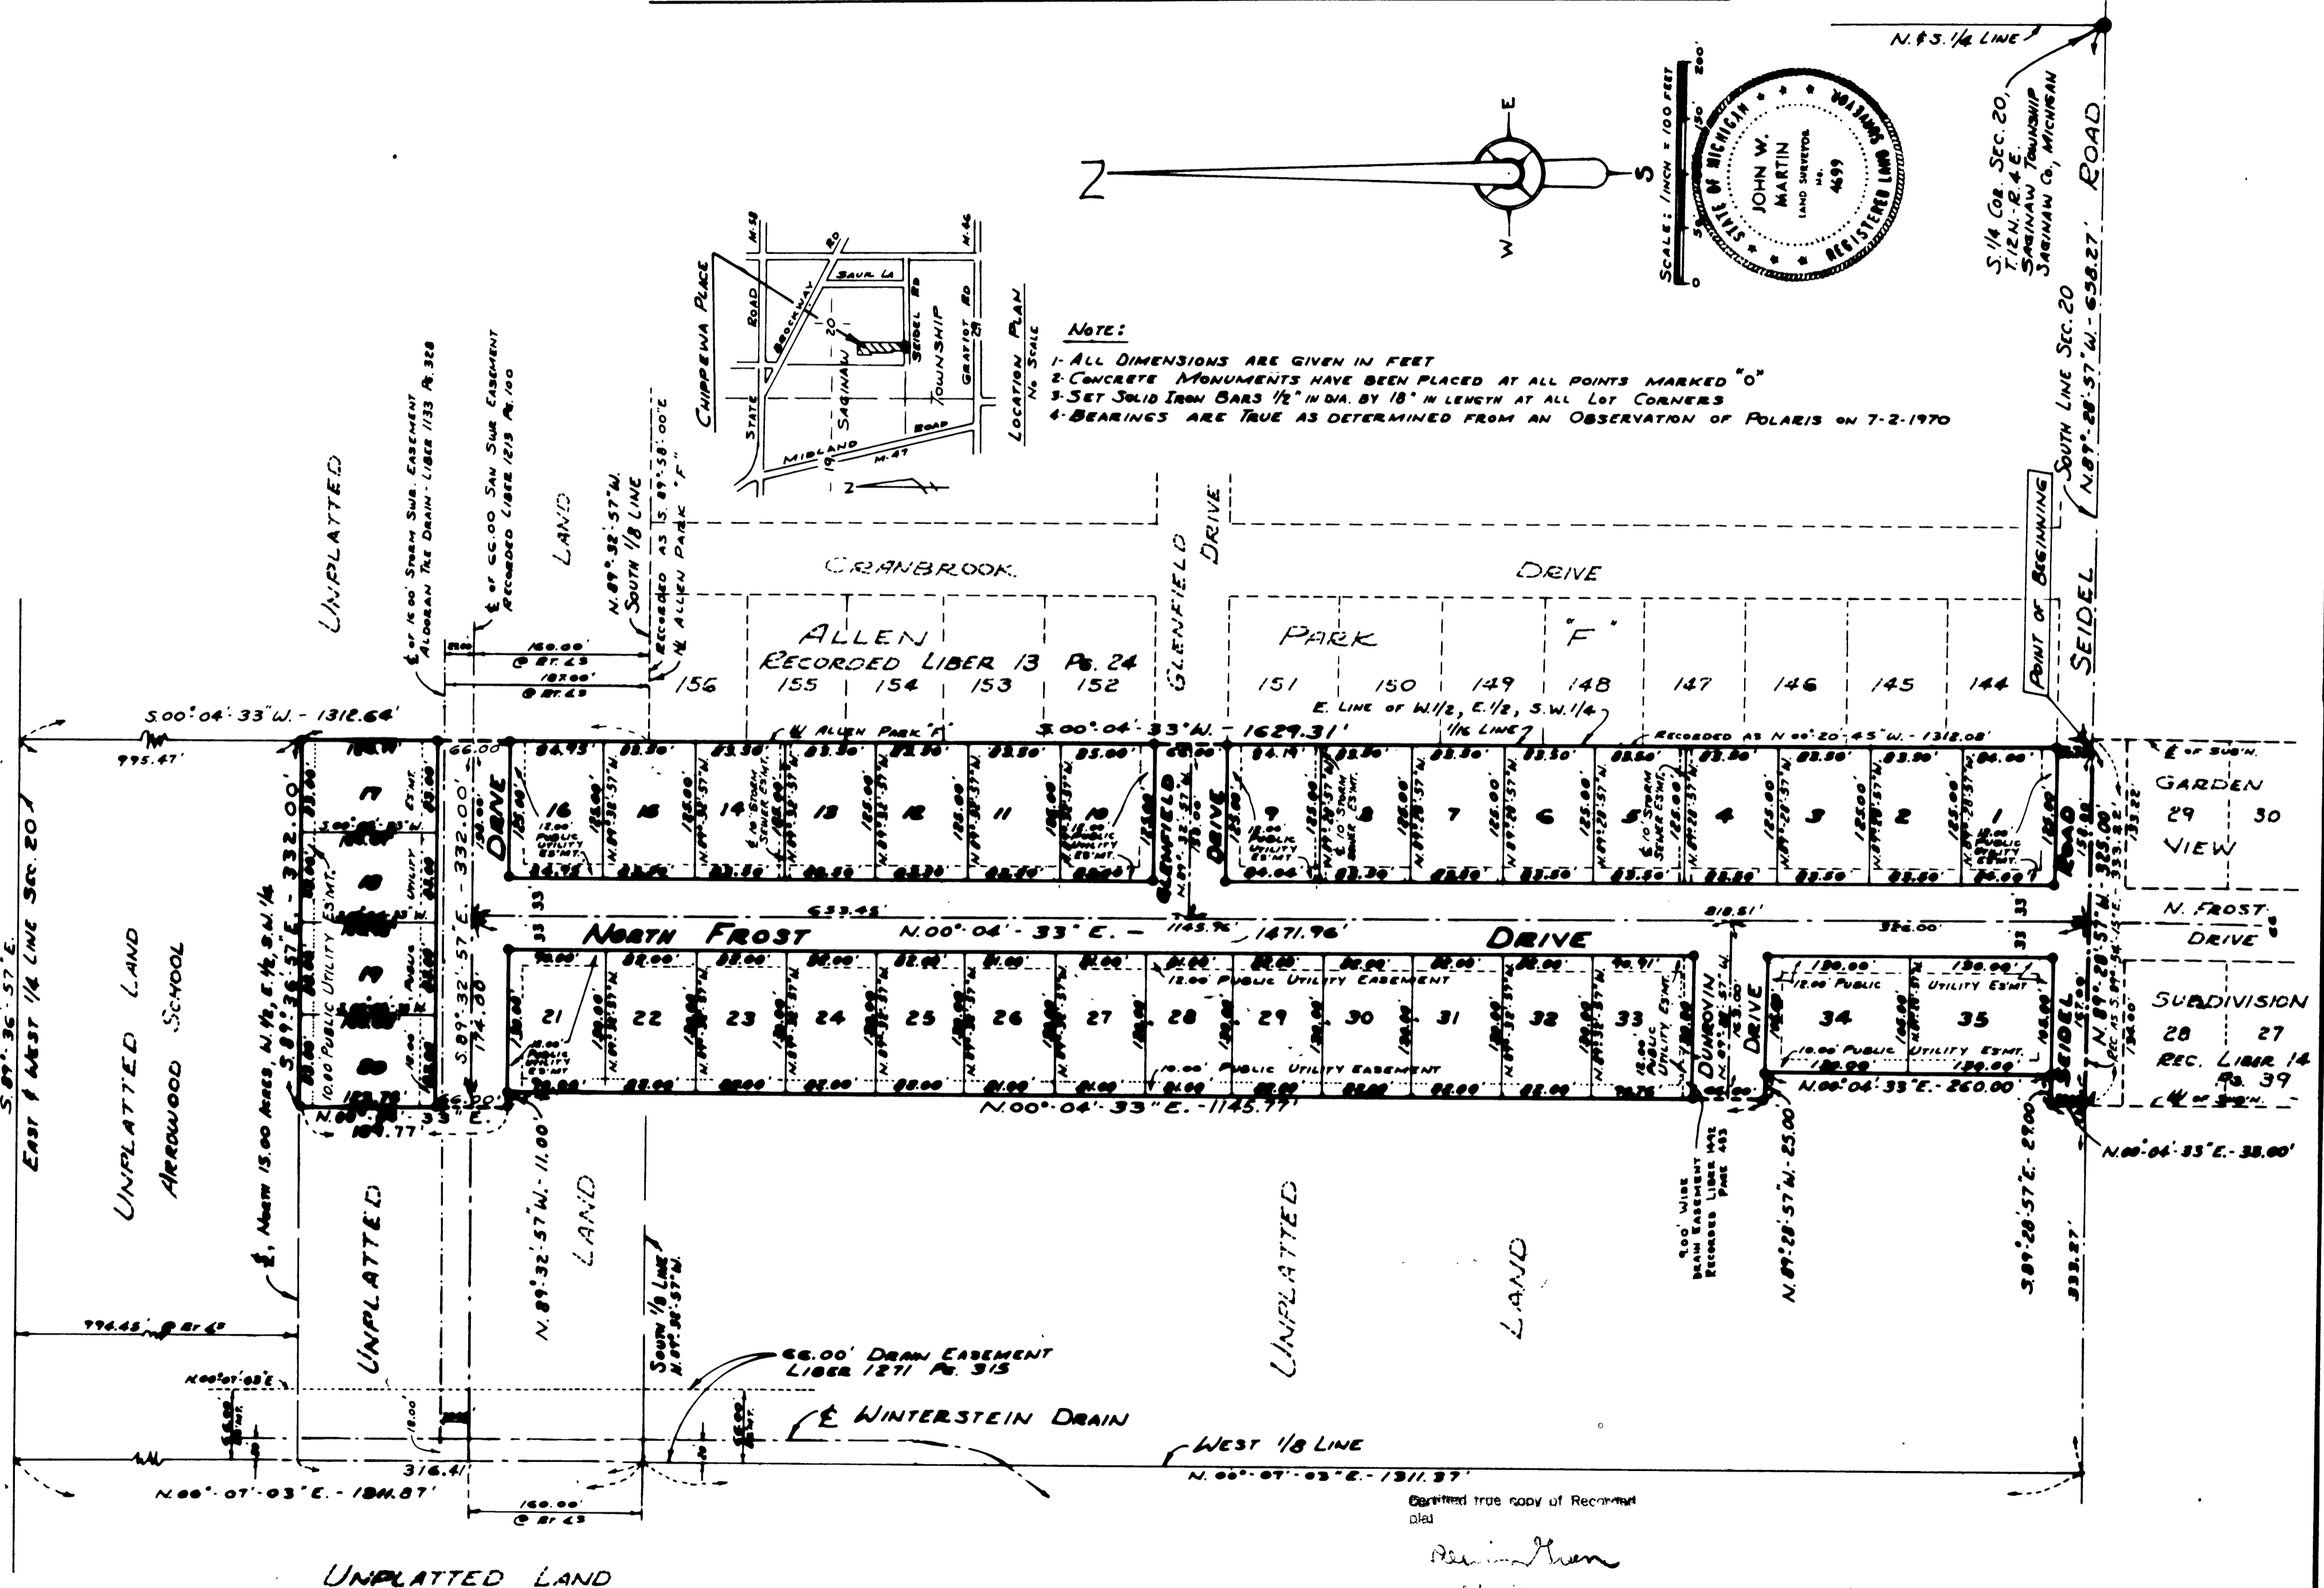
N. ¼ LINE

S. ¼ COR. SEC. 20, T.12N. R.4E. SAGINAW TOWNSHIP SAGINAW CO., MICHIGAN

ROAD

STATE OF MICHIGAN JOHN W. MARTIN LAND SURVEYOR No. 4699 REGISTERED LAND SURVEYOR

SCALE: 1 INCH = 100 FEET
0 50 100 150 200

N E S W

CHIPPEWA PLACE

STATE ROAD BROCKWAY RD SAUR LA SAGINAW 20 TOWNSHIP SEIDEL RD GRATIOT RD 28 MIDLAND ROAD 19 M-47 M-58 M-46

LOCATION PLAN No Scale

NOTE:
1- ALL DIMENSIONS ARE GIVEN IN FEET
2- CONCRETE MONUMENTS HAVE BEEN PLACED AT ALL POINTS MARKED "O"
3- SET SOLID IRON BARS ½" IN DIA. BY 18" IN LENGTH AT ALL LOT CORNERS
4- BEARINGS ARE TRUE AS DETERMINED FROM AN OBSERVATION OF POLARIS ON 7-2-1970

UNPLATTED LAND

℄ OF 16.00 STORM SWR. EASEMENT ALDORAN TRE DRAIN - LIBER 1133 PG. 328

℄ OF 66.00 SAN SWR EASEMENT RECORDED LIBER 1219 PG 100

N. 89° 32' 57" W. SOUTH 1/8 LINE

RECORDED AS S. 89° 58' 00" E. ¼ ALLEN PARK "F"

CRANBROOK DRIVE

GLENFIELD DRIVE

ALLEN RECORDED LIBER 13 PG. 24

PARK "F"

156 155 154 153 152 151 150 149 148 147 146 145 144

POINT OF BEGINNING

SOUTH LINE SEC. 20 N. 89° 28' 57" W. - 658.27'

SEIDEL

150.00' @ BT. 43
187.00' @ BT. 43

S. 00° 04' 33" W. - 1312.64'
995.47'
66.00

S. 00° 04' 33" W. - 1629.31'
E. LINE OF W.½, E.½, S.W.¼
1/16 LINE
W ALLEN PARK "F"
RECORDED AS N. 00° 20' 45" W. - 1312.08'

℄ OF SUB'N. GARDEN 29 30 VIEW

N. FROST DRIVE

SUBDIVISION 28 27 REC. LIBER 14 PG. 39

17 18 19 20
16 15 14 13 12 11 10 9 8 7 6 5 4 3 2 1
21 22 23 24 25 26 27 28 29 30 31 32 33 34 35

DRIVE
GLENFIELD
DRIVE
ROAD

12.00 PUBLIC UTILITY ESMT.
℄ 10' STORM SEWER ESMT.

S. 89° 32' 57" E. - 332.00'
S. 89° 36' 57" E. - 332.00'
S. 89° 32' 57" E. 174.00'

633.45'
N. 00° 04' 33" E. - 1145.96' - 1471.96'
818.51'
326.00'

NORTH FROST DRIVE

12.00 PUBLIC UTILITY EASEMENT
10.00' PUBLIC UTILITY EASEMENT
10.00 PUBLIC UTILITY ESMT.
12.00 PUBLIC UTILITY ESMT
10.00 PUBLIC UTILITY ESMT.

DUNROVIN DRIVE

SEIDEL

N. 89° 28' 57" W. 325.00'

N. 00° 04' 33" E.
104.77'

N. 00° 04' 33" E. - 1145.77'

N. 00° 04' 33" E. - 260.00

N. 00° 04' 33" E. - 38.00'

N. 89° 32' 57" W. - 11.00

N. 89° 28' 57" W. - 25.00

S. 89° 28' 57" E. - 29.00

333.27'

9.00' WIDE DRAIN EASEMENT RECORDED LIBER 1412 PAGE 403

S. 89° 36' 57" E.
EAST & WEST ¼ LINE SEC. 20

UNPLATTED LAND ARROWOOD SCHOOL

℄, NORTH 15.00 ACRES, W.½, E.½, S.W.¼

UNPLATTED LAND

UNPLATTED LAND

SOUTH 1/8 LINE N. 89° 32' 57" W.

N. 89° 32' 57" W.

994.45' @ BT. 40

66.00' DRAIN EASEMENT LIBER 1271 PG. 315

N. 00° 07' 03" E.

℄ WINTERSTEIN DRAIN

WEST 1/8 LINE

316.41'

N. 00° 07' 03" E. - 1311.87'

N. 00° 07' 03" E. - 1311.87'

160.00' @ BT. 43

UNPLATTED LAND

Certified true copy of Recorded plat

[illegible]